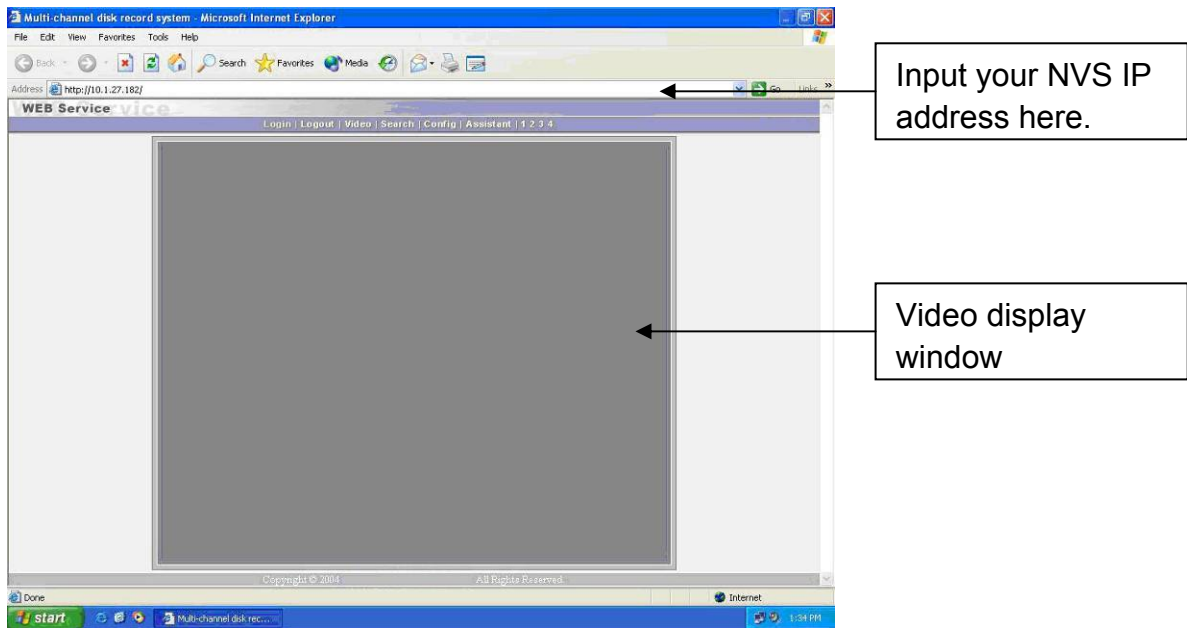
Multi-channel disk record system - Microsoft Internet Explorer

File Edit View Favorites Tools Help

Back Search Favorites Media

Address http://10.1.27.182/

Go Links

WEB Service

Login | Logout | Video | Search | Config | Assistant | 1 2 3 4

Copyright © 2004 All Rights Reserved.

Done

Internet

start

Multi-channel disk rec...

1:34 PM

Input your NVS IP address here.

Video display window